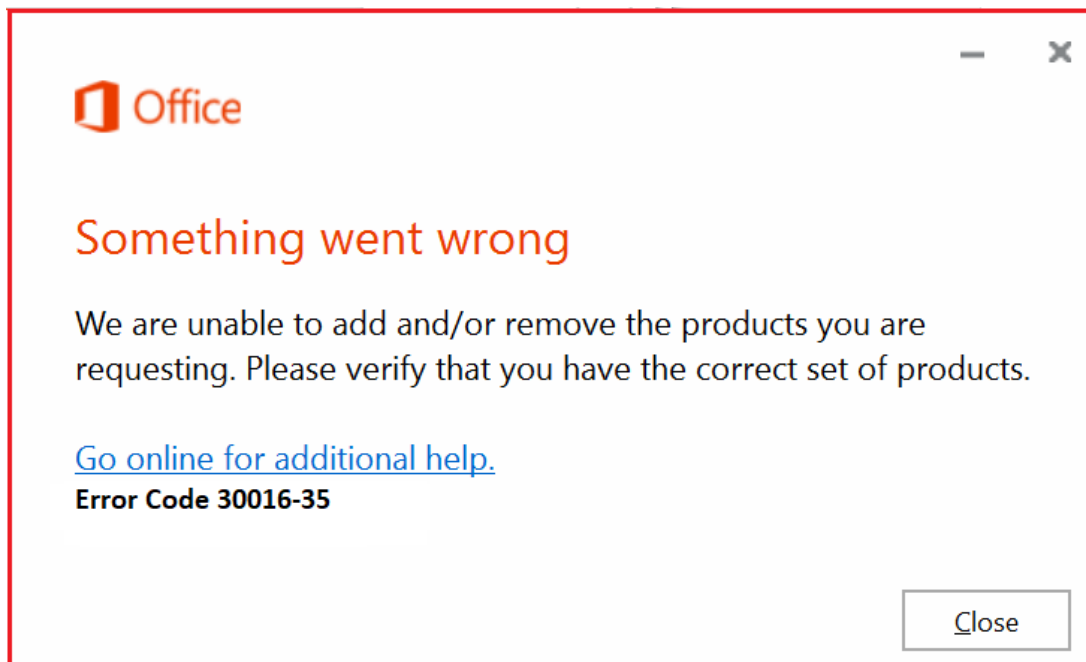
Office

Something went wrong

We are unable to add and/or remove the products you are requesting. Please verify that you have the correct set of products.

Go online for additional help.
Error Code 30016-35

Close